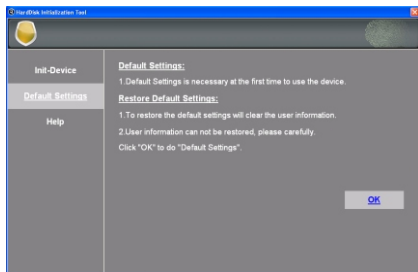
HardDisk Initialization Tool

Init-Device

Default Settings

Help

Default Settings:

1.Default Settings is necessary at the first time to use the device.

Restore Default Settings:

1.To restore the default settings will clear the user information.

2.User information can not be restored, please carefully.

Click "OK" to do "Default Settings".

OK